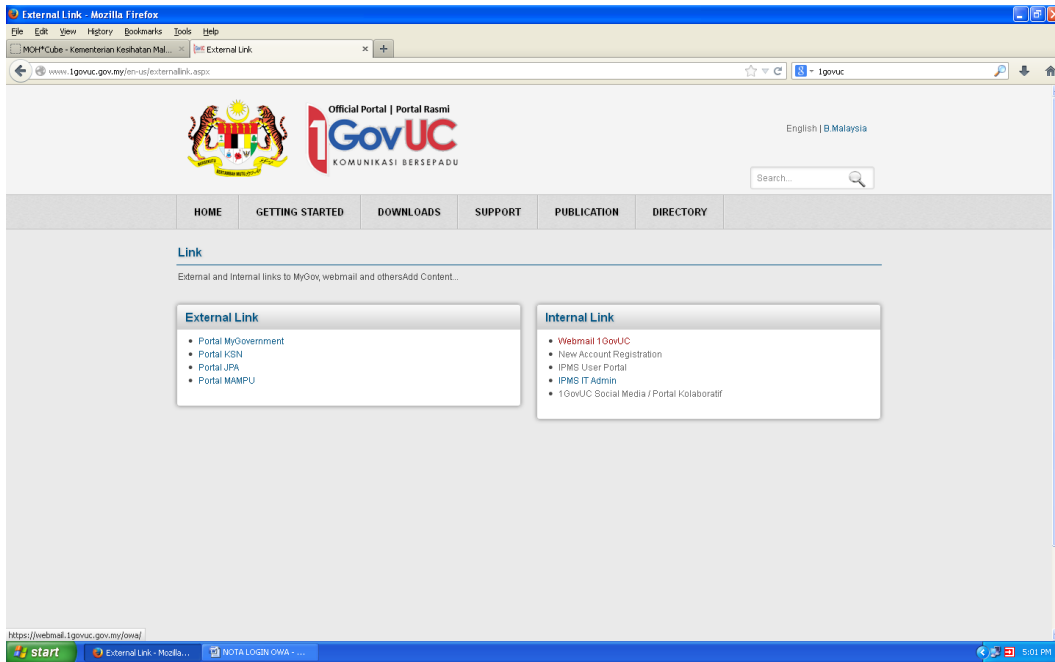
External Link - Mozilla Firefox

File Edit View History Bookmarks Tools Help

MOH*Cube - Kementerian Kesihatan Mal... ×
External Link ×
+

www.1govuc.gov.my/en-us/externallink.aspx

1govuc

Official Portal | Portal Rasmi
1GovUC
KOMUNIKASI BERSEPADU

English | B.Malaysia

Search...

HOME
GETTING STARTED
DOWNLOADS
SUPPORT
PUBLICATION
DIRECTORY

Link

External and Internal links to MyGov, webmail and othersAdd Content...

External Link

- Portal MyGovernment
- Portal KSN
- Portal JPA
- Portal MAMPU

Internal Link

- Webmail 1GovUC
- New Account Registration
- IPMS User Portal
- IPMS IT Admin
- 1GovUC Social Media / Portal Kolaboratif

https://webmail.1govuc.gov.my/owa/

start
External Link - Mozilla...
NOTA LOGIN OWA - ...
5:01 PM